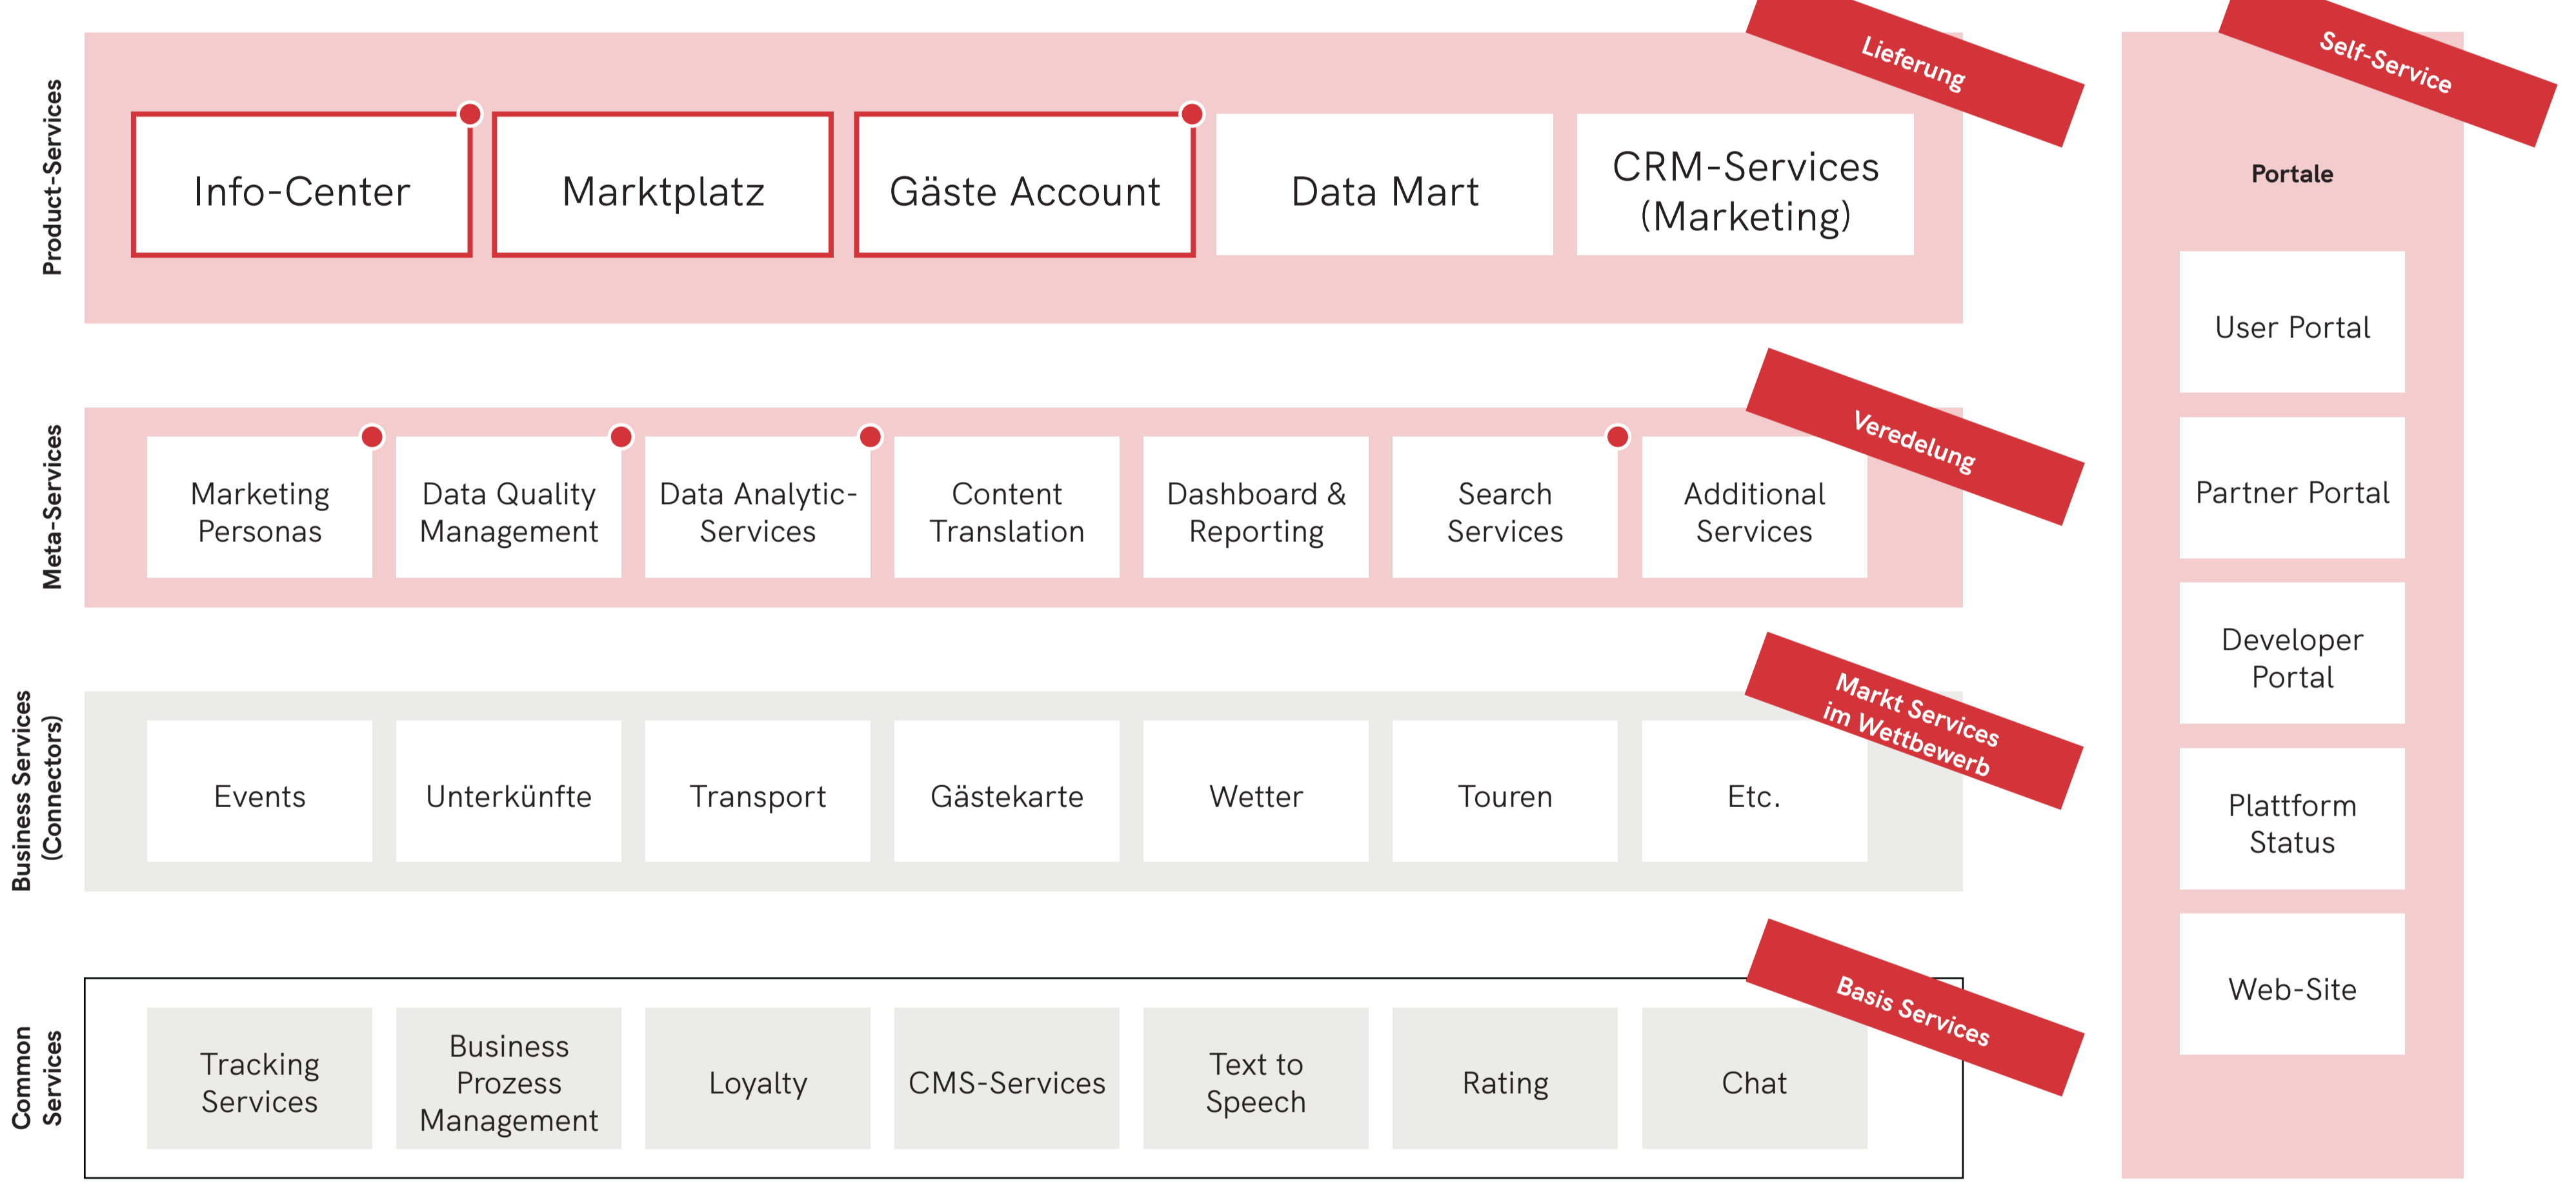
Product-Services

Info-Center

Marktplatz

Gäste Account

Data Mart

CRM-Services (Marketing)

Lieferung

Meta-Services

Marketing Personas

Data Quality Management

Data Analytic-Services

Content Translation

Dashboard & Reporting

Search Services

Additional Services

Veredelung

Business Services (Connectors)

Events

Unterkünfte

Transport

Gästekarte

Wetter

Touren

Etc.

Markt Services im Wettbewerb

Common Services

Tracking Services

Business Prozess Management

Loyalty

CMS-Services

Text to Speech

Rating

Chat

Basis Services

Self-Service

Portale

User Portal

Partner Portal

Developer Portal

Plattform Status

Web-Site